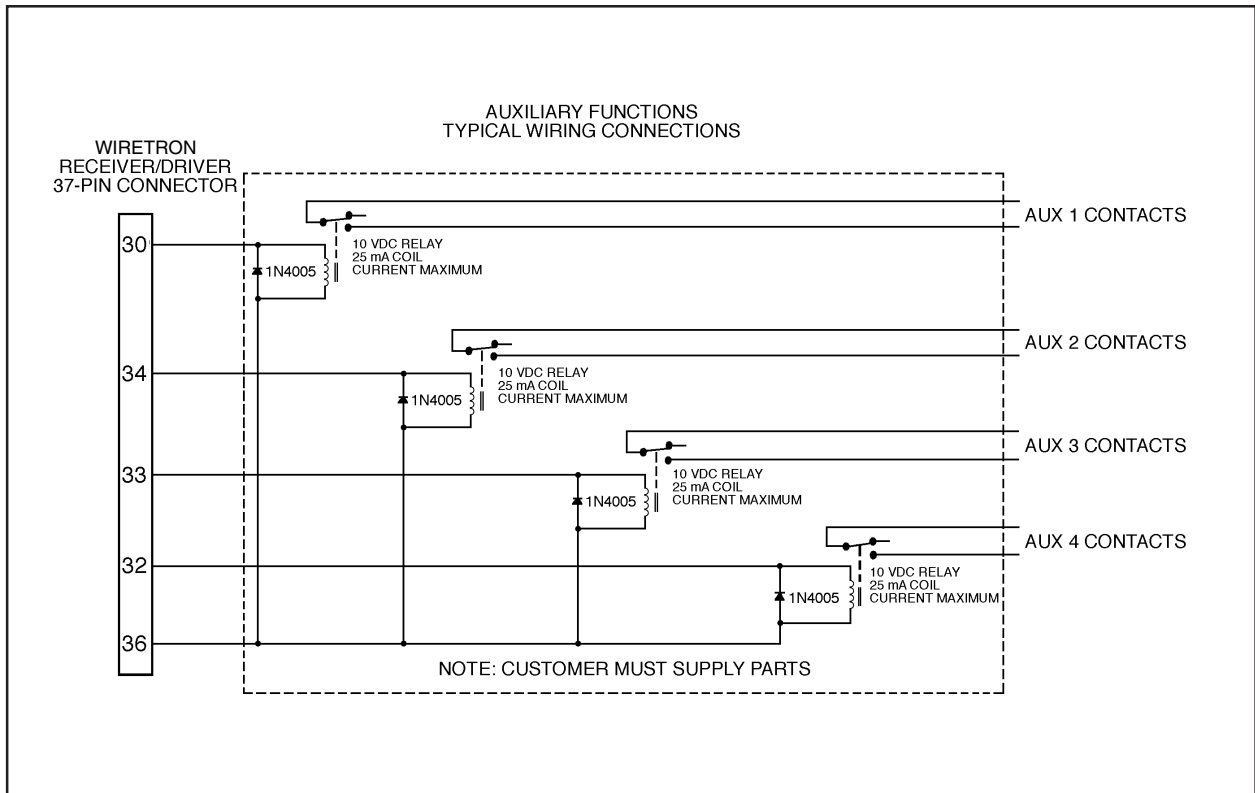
AUXILIARY FUNCTIONS
TYPICAL WIRING CONNECTIONS

WIRETRON
RECEIVER/DRIVER
37-PIN CONNECTOR

30

34

33

32

36

1N4005

10 VDC RELAY
25 mA COIL
CURRENT MAXIMUM

AUX 1 CONTACTS

1N4005

10 VDC RELAY
25 mA COIL
CURRENT MAXIMUM

AUX 2 CONTACTS

1N4005

10 VDC RELAY
25 mA COIL
CURRENT MAXIMUM

AUX 3 CONTACTS

1N4005

10 VDC RELAY
25 mA COIL
CURRENT MAXIMUM

AUX 4 CONTACTS

NOTE: CUSTOMER MUST SUPPLY PARTS